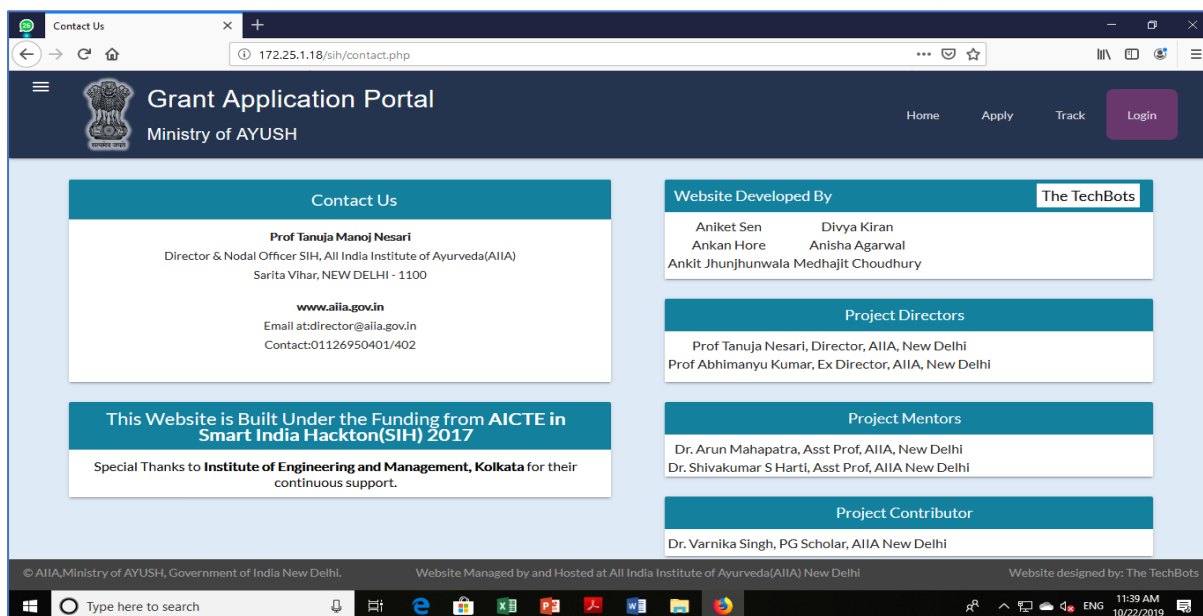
Contact Us

172.25.1.18/sih/contact.php

Grant Application Portal
Ministry of AYUSH

Home Apply Track Login

Contact Us

Prof Tanuja Manoj Nesari
Director & Nodal Officer SIH, All India Institute of Ayurveda(AIIA)
Sarita Vihar, NEW DELHI - 1100

www.aiia.gov.in
Email at:director@aiia.gov.in
Contact:01126950401/402

This Website is Built Under the Funding from AICTE in Smart India Hackton(SIH) 2017

Special Thanks to Institute of Engineering and Management, Kolkata for their continuous support.

Website Developed By The TechBots

Aniket Sen Divya Kiran
Ankan Hore Anisha Agarwal
Ankit Jhunjhunwala Medhajit Choudhury

Project Directors

Prof Tanuja Nesari, Director, AIIA, New Delhi
Prof Abhimanyu Kumar, Ex Director, AIIA, New Delhi

Project Mentors

Dr. Arun Mahapatra, Asst Prof, AIIA, New Delhi
Dr. Shivakumar S Harti, Asst Prof, AIIA New Delhi

Project Contributor

Dr. Varnika Singh, PG Scholar, AIIA New Delhi

© AIIA,Ministry of AYUSH, Government of India New Delhi. Website Managed by and Hosted at All India Institute of Ayurveda(AIIA) New Delhi Website designed by: The TechBots

Type here to search

ENG 11:39 AM 10/22/2019